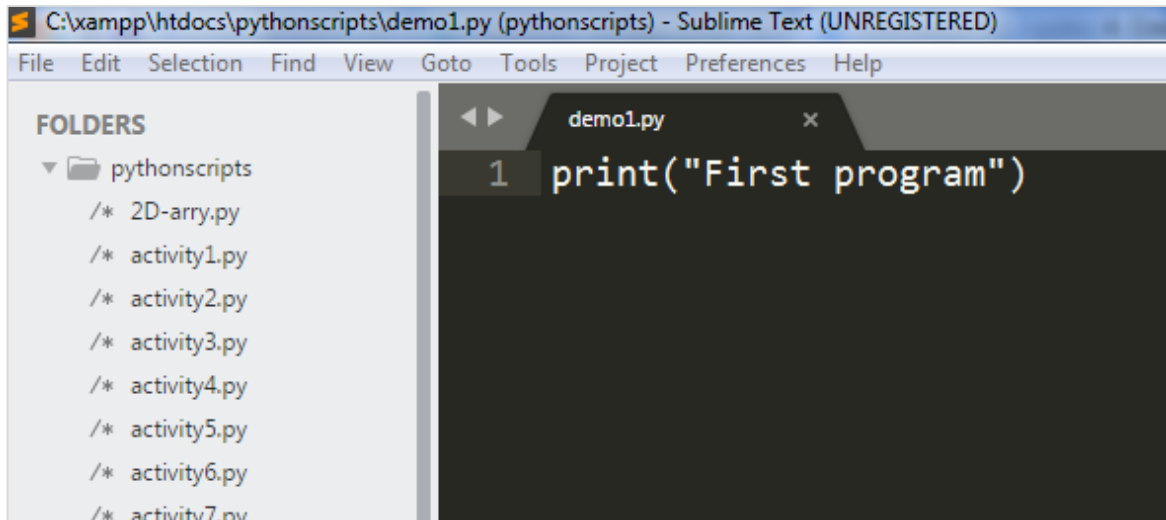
C:\xampp\htdocs\pythonscripts\demo1.py (pythonscripts) - Sublime Text (UNREGISTERED)

File Edit Selection Find View Goto Tools Project Preferences Help

FOLDERS

pythonscripts

/* 2D-arry.py

/* activity1.py

/* activity2.py

/* activity3.py

/* activity4.py

/* activity5.py

/* activity6.py

/* activity7.py

demo1.py ×

1 print("First program")